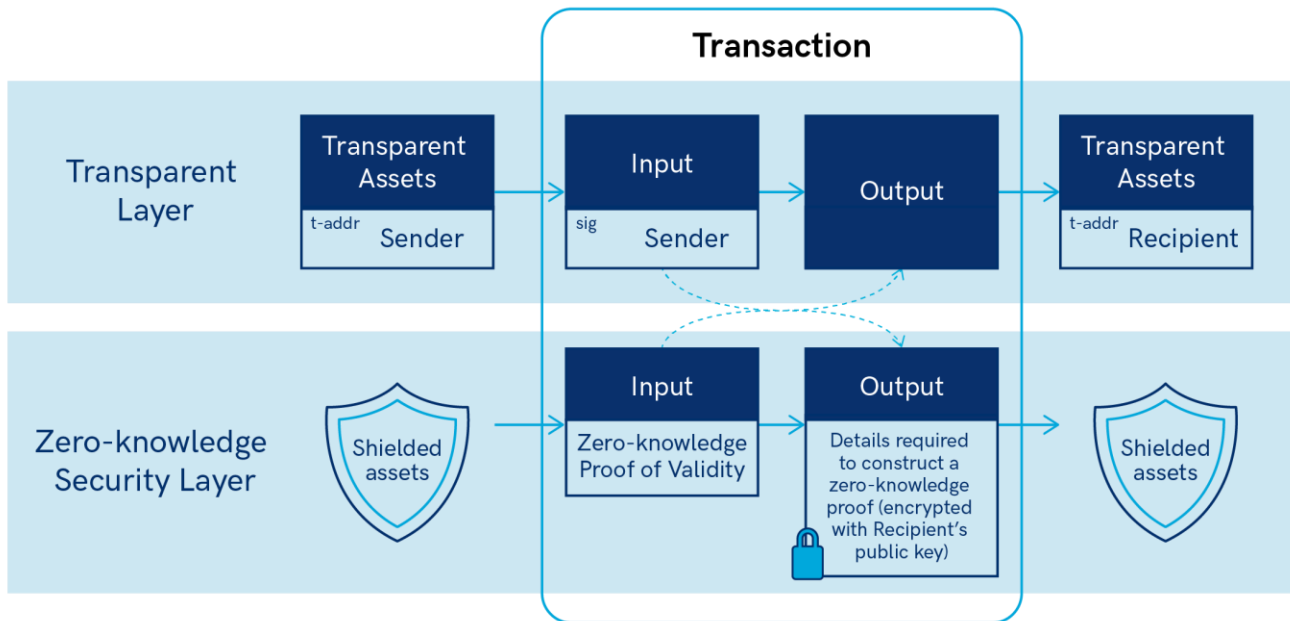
Transaction

Transparent Layer

Transparent Assets

t-addr Sender

Input

sig Sender

Output

Transparent Assets

t-addr Recipient

Zero-knowledge Security Layer

Shielded assets

Input

Zero-knowledge Proof of Validity

Output

Details required to construct a zero-knowledge proof (encrypted with Recipient's public key)

Shielded assets